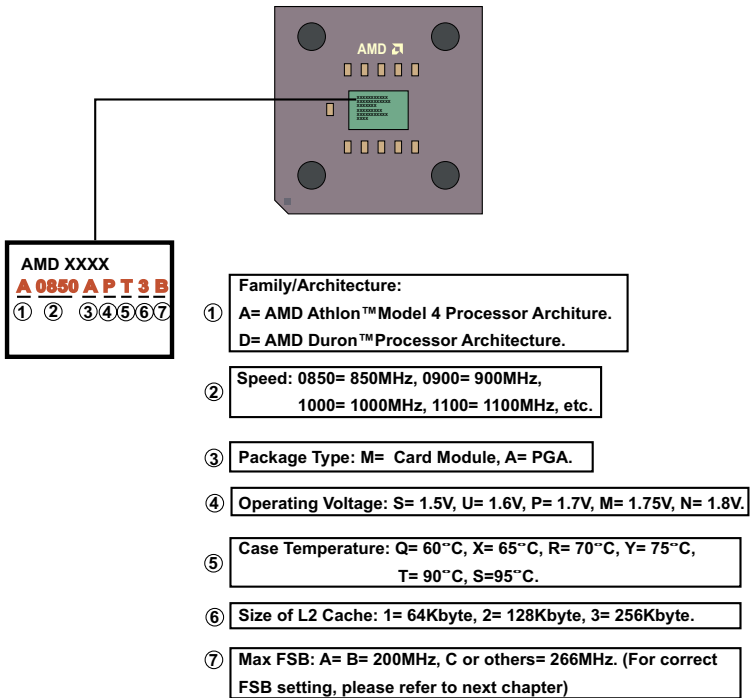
AMD

AMD XXXX
A 0850 A P T 3 B
① ② ③④⑤⑥⑦

① Family/Architecture:
A= AMD Athlon™Model 4 Processor Architure.
D= AMD Duron™Processor Architecture.

② Speed: 0850= 850MHz, 0900= 900MHz,
1000= 1000MHz, 1100= 1100MHz, etc.

③ Package Type: M= Card Module, A= PGA.

④ Operating Voltage: S= 1.5V, U= 1.6V, P= 1.7V, M= 1.75V, N= 1.8V.

⑤ Case Temperature: Q= 60°C, X= 65°C, R= 70°C, Y= 75°C,
T= 90°C, S=95°C.

⑥ Size of L2 Cache: 1= 64Kbyte, 2= 128Kbyte, 3= 256Kbyte.

⑦ Max FSB: A= B= 200MHz, C or others= 266MHz. (For correct FSB setting, please refer to next chapter)